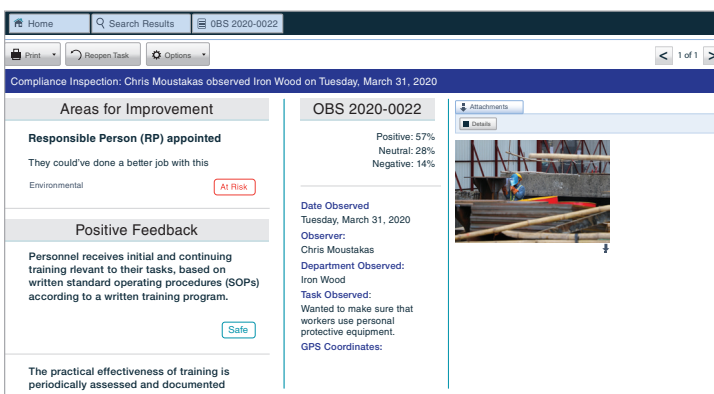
Home | Search Results | OBS 2020-0022

Print | Reopen Task | Options | < 1 of 1 >

Compliance Inspection: Chris Moustakas observed Iron Wood on Tuesday, March 31, 2020

Areas for Improvement

Responsible Person (RP) appointed

They could've done a better job with this

Environmental

At Risk

Positive Feedback

Personnel receives initial and continuing training relvant to their tasks, based on written standard operating procedures (SOPs) according to a written training program.

Safe

The practical effectiveness of training is periodically assessed and documented

OBS 2020-0022

Positive: 57%
Neutral: 28%
Negative: 14%

Date Observed
Tuesday, March 31, 2020
Observer:
Chris Moustakas
Department Observed:
Iron Wood
Task Observed:
Wanted to make sure that workers use personal protective equipment.
GPS Coordinates:

Attachments

Details